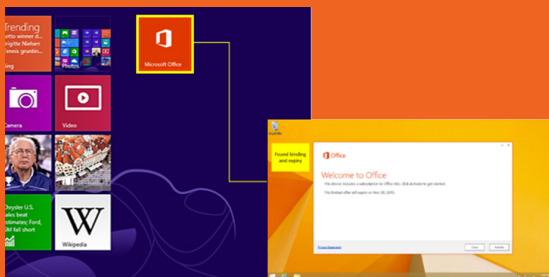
Trending
otto winner d...
ergitte Nielsen
...ess grudni...
ing

Photos

Microsoft Office

Camera

Video

Chrysler U.S.
ales beat
stimates; Ford,
M lag

Wikipedia

Found binding and expiry

Office

Welcome to Office

This device includes a subscription for Office 365. Click Activate to get started.

This limited offer will expire on Nov 30, 2015.

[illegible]

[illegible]

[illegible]